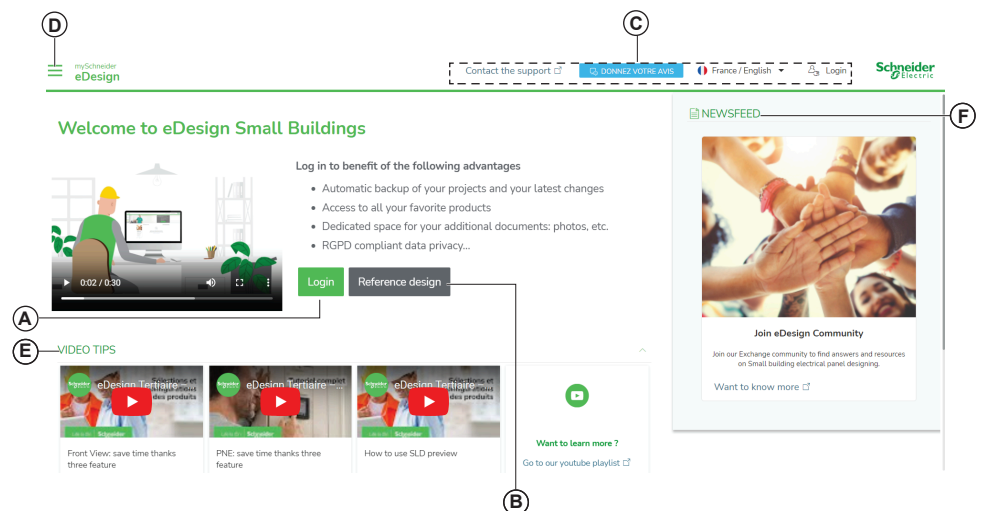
D

C

mySchneider
eDesign

Contact the support

DONNEZ VOTRE AVIS

France / English

Login

Schneider Electric

Welcome to eDesign Small Buildings

Log in to benefit of the following advantages

- Automatic backup of your projects and your latest changes
- Access to all your favorite products
- Dedicated space for your additional documents: photos, etc.
- RGPD compliant data privacy...

0:02 / 0:30

Login

Reference design

A

NEWSFEED

F

Join eDesign Community

Join our Exchange community to find answers and resources on Small building electrical panel designing.

Want to know more

E

VIDEO TIPS

eDesign Tertiaire

eDesign Tertiaire

eDesign Tertiaire

Front View: save time thanks three feature

PNE: save time thanks three feature

How to use SLD preview

Want to learn more ?

Go to our youtube playlist

B